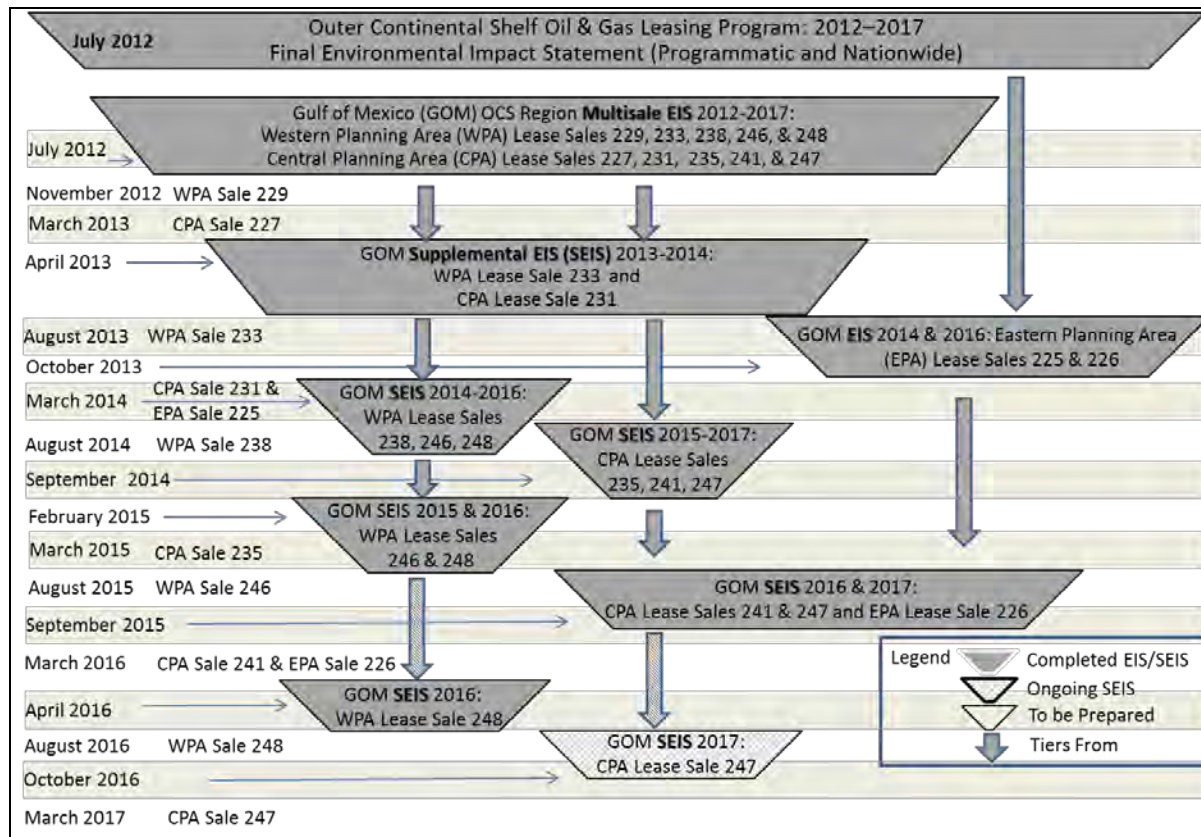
July 2012

Outer Continental Shelf Oil & Gas Leasing Program: 2012–2017
Final Environmental Impact Statement (Programmatic and Nationwide)

Gulf of Mexico (GOM) OCS Region **Multisale EIS** 2012-2017:
Western Planning Area (WPA) Lease Sales 229, 233, 238, 246, & 248
Central Planning Area (CPA) Lease Sales 227, 231, 235, 241, & 247

July 2012

November 2012 WPA Sale 229

March 2013 CPA Sale 227

April 2013

GOM **Supplemental EIS (SEIS)** 2013-2014:
WPA Lease Sale 233 and
CPA Lease Sale 231

August 2013 WPA Sale 233

GOM **EIS** 2014 & 2016: Eastern Planning Area (EPA) Lease Sales 225 & 226

October 2013

March 2014 CPA Sale 231 & EPA Sale 225

GOM **SEIS** 2014-2016:
WPA Lease Sales
238, 246, 248

August 2014 WPA Sale 238

GOM **SEIS** 2015-2017:
CPA Lease Sales
235, 241, 247

September 2014

February 2015

GOM SEIS 2015 & 2016:
WPA Lease Sales
246 & 248

March 2015 CPA Sale 235

August 2015 WPA Sale 246

GOM **SEIS** 2016 & 2017:
CPA Lease Sales 241 & 247 and EPA Lease Sale 226

September 2015

March 2016 CPA Sale 241 & EPA Sale 226

Legend
Completed EIS/SEIS
Ongoing SEIS
To be Prepared
Tiers From

GOM **SEIS** 2016:
WPA Lease Sale 248

April 2016

August 2016 WPA Sale 248

GOM **SEIS** 2017:
CPA Lease Sale 247

October 2016

March 2017 CPA Sale 247